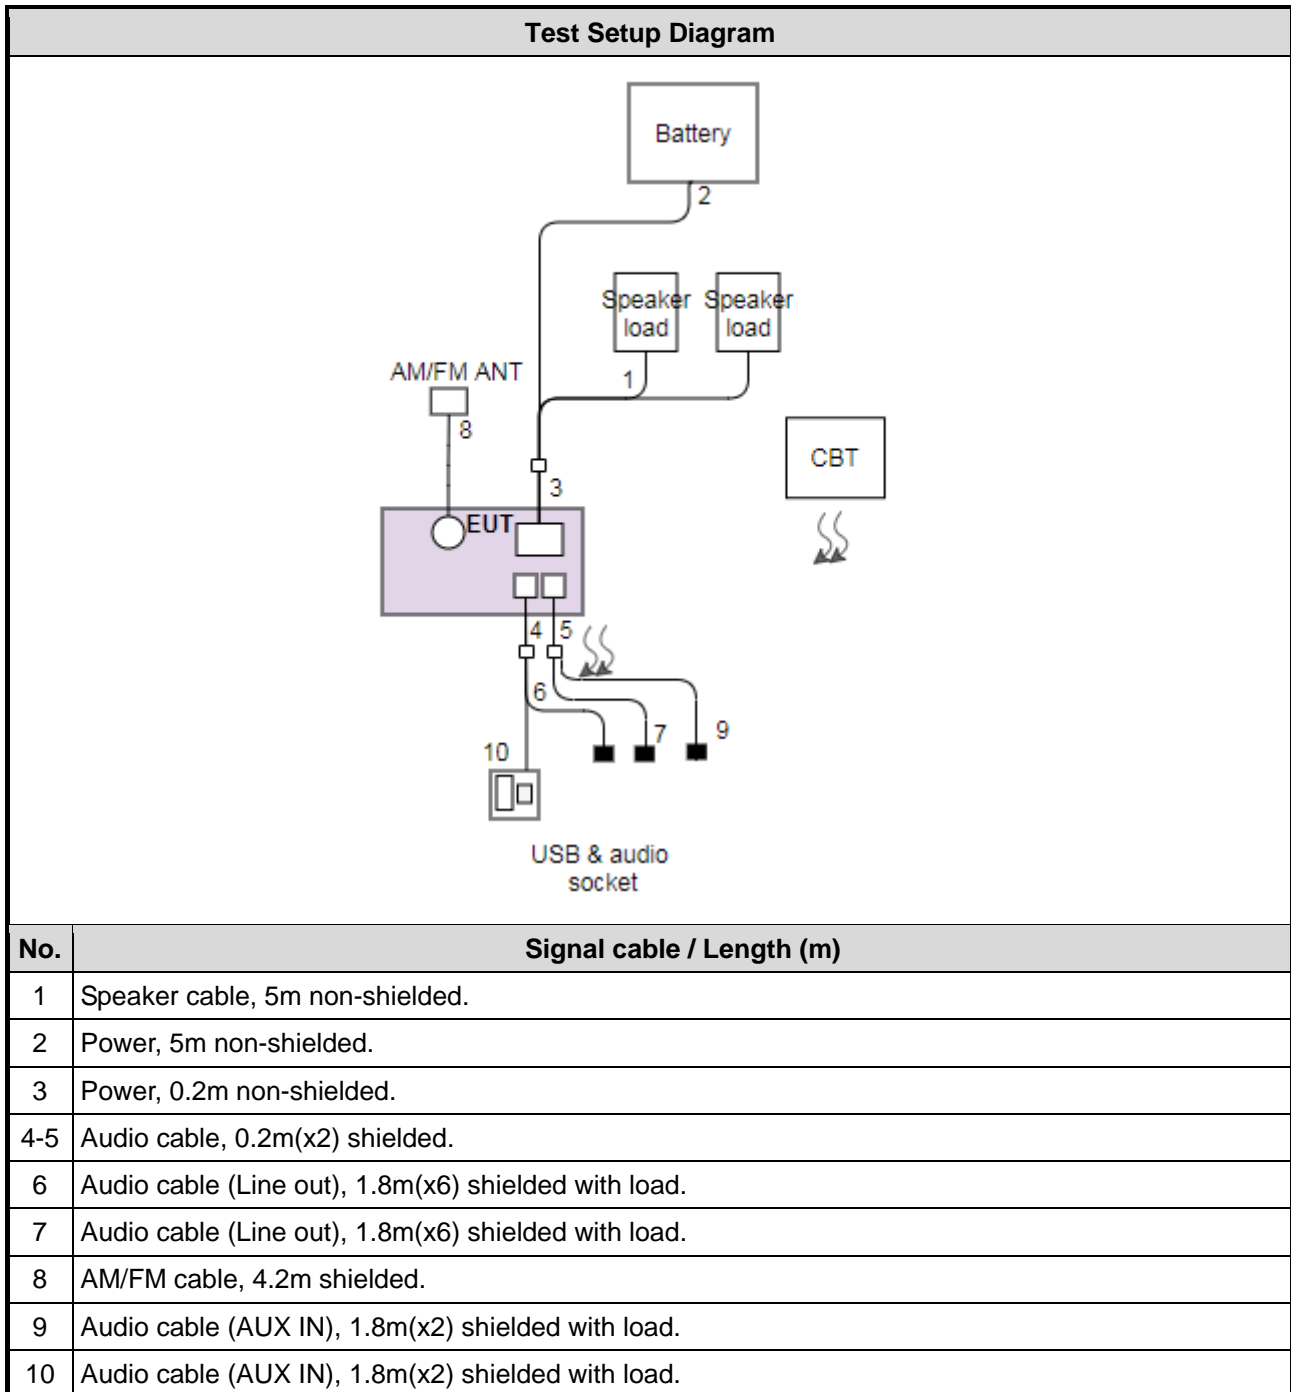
Test Setup Diagram

Battery
2
Speaker load
Speaker load
1
AM/FM ANT
8
CBT
3
EUT
4
5
6
7
9
10
USB & audio socket

| No. | Signal cable / Length (m) |
|---|---|
| 1 | Speaker cable, 5m non-shielded. |
| 2 | Power, 5m non-shielded. |
| 3 | Power, 0.2m non-shielded. |
| 4-5 | Audio cable, 0.2m(x2) shielded. |
| 6 | Audio cable (Line out), 1.8m(x6) shielded with load. |
| 7 | Audio cable (Line out), 1.8m(x6) shielded with load. |
| 8 | AM/FM cable, 4.2m shielded. |
| 9 | Audio cable (AUX IN), 1.8m(x2) shielded with load. |
| 10 | Audio cable (AUX IN), 1.8m(x2) shielded with load. |